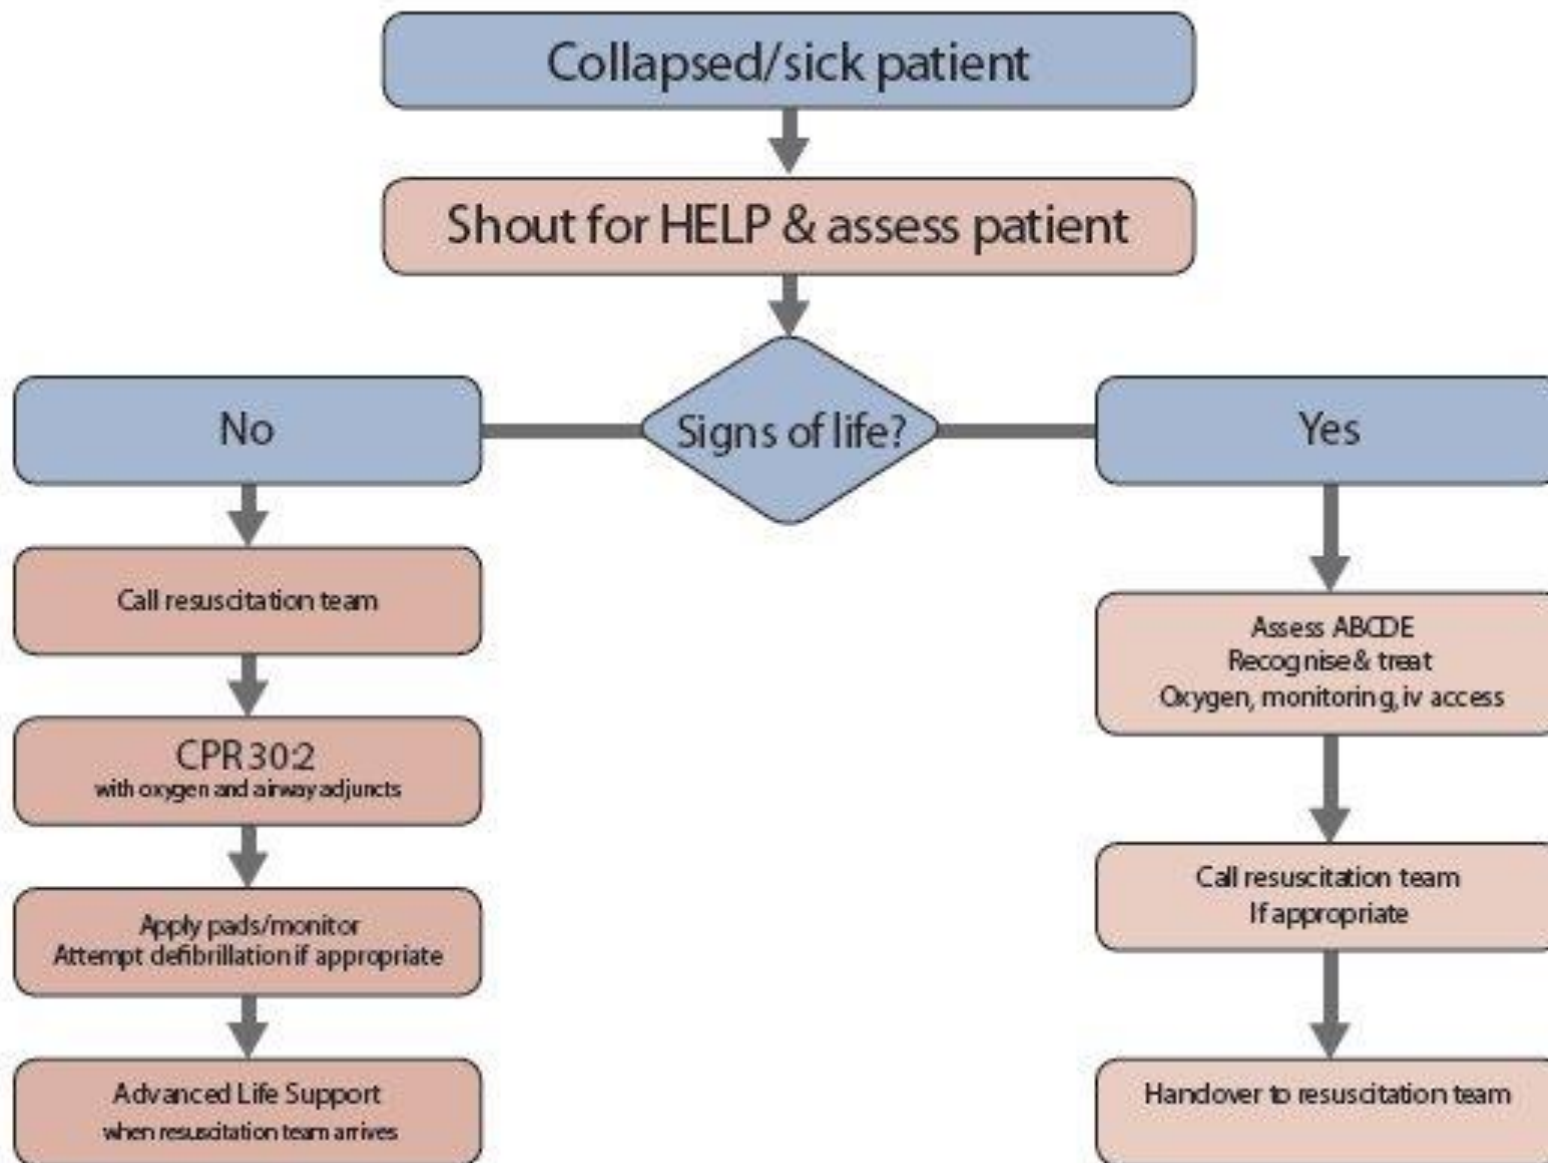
Collapsed/sick patient

Shout for HELP & assess patient

Signs of life?

No

Call resuscitation team

CPR 30:2
with oxygen and airway adjuncts

Apply pads/monitor
Attempt defibrillation if appropriate

Advanced Life Support
when resuscitation team arrives

Yes

Assess ABCDE
Recognise & treat
Oxygen, monitoring, iv access

Call resuscitation team
If appropriate

Handover to resuscitation team